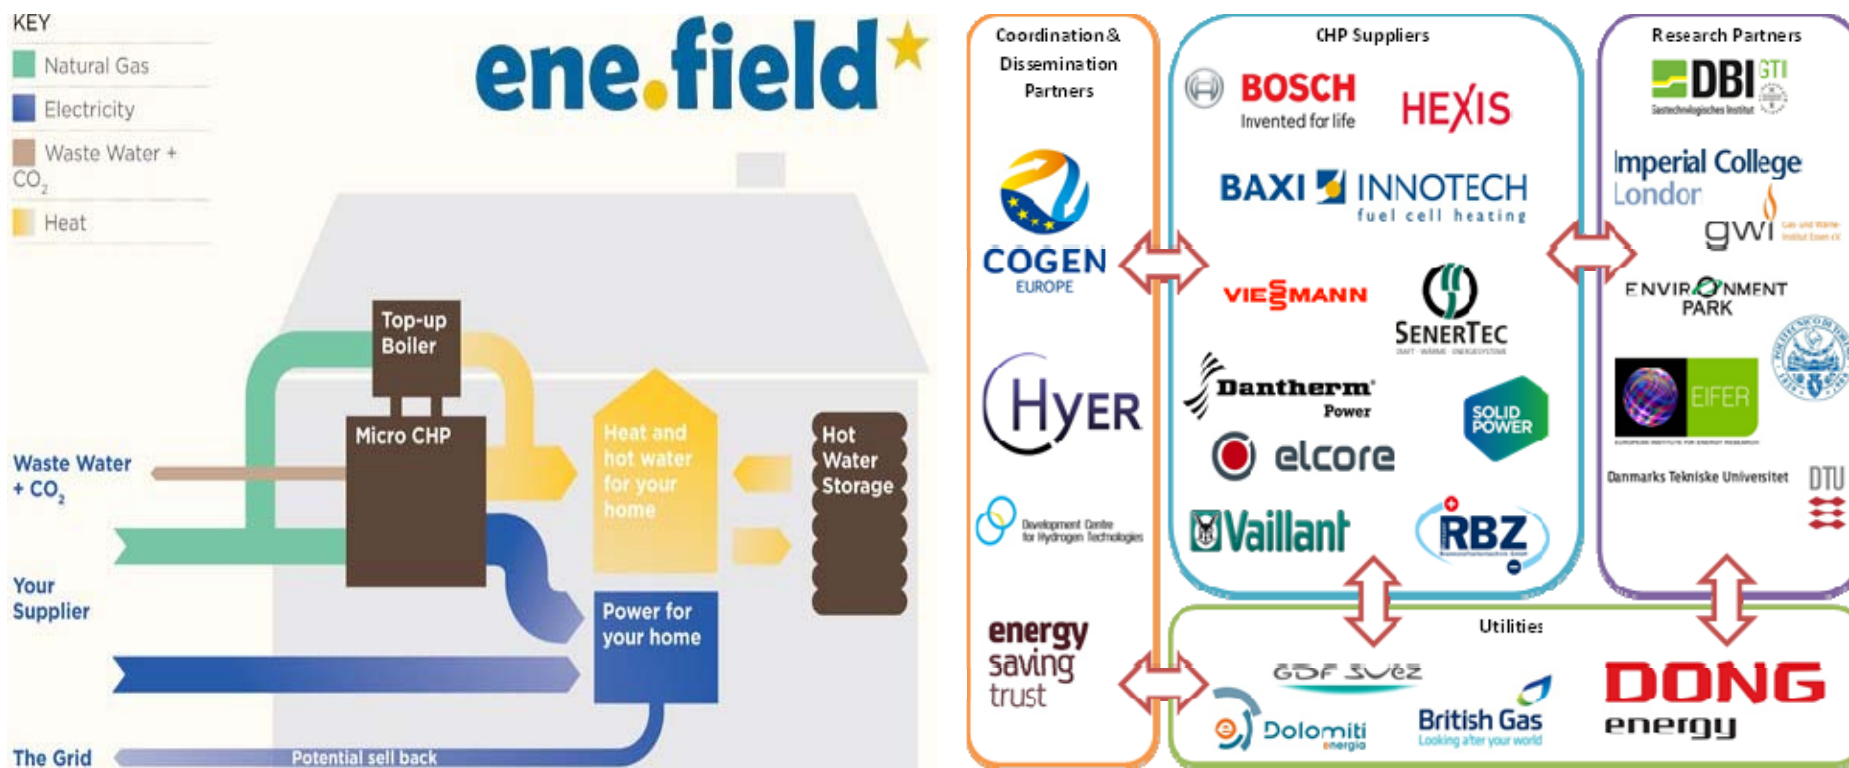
KEY
Natural Gas
Electricity
Waste Water + $CO_2$
Heat

ene.field

Top-up Boiler
Micro CHP
Heat and hot water for your home
Hot Water Storage
Power for your home
Waste Water + $CO_2$
Your Supplier
The Grid
Potential sell back

Coordination & Dissemination Partners
COGEN EUROPE
HyER
Development Centre for Hydrogen Technologies
energy saving trust

CHP Suppliers
BOSCH Invented for life
HEXIS
BAXI INNOTECH fuel cell heating
VIESMANN
SENERTEC
Dantherm Power
SOLID POWER
elcore
Vaillant
RBZ

Research Partners
DBI GTI
Imperial College London
gwi
ENVIRONMENT PARK
EIFER
Danmarks Tekniske Universitet
DTU

Utilities
GDF SUEZ
Dolomiti energia
British Gas Looking after your world
DONG energy